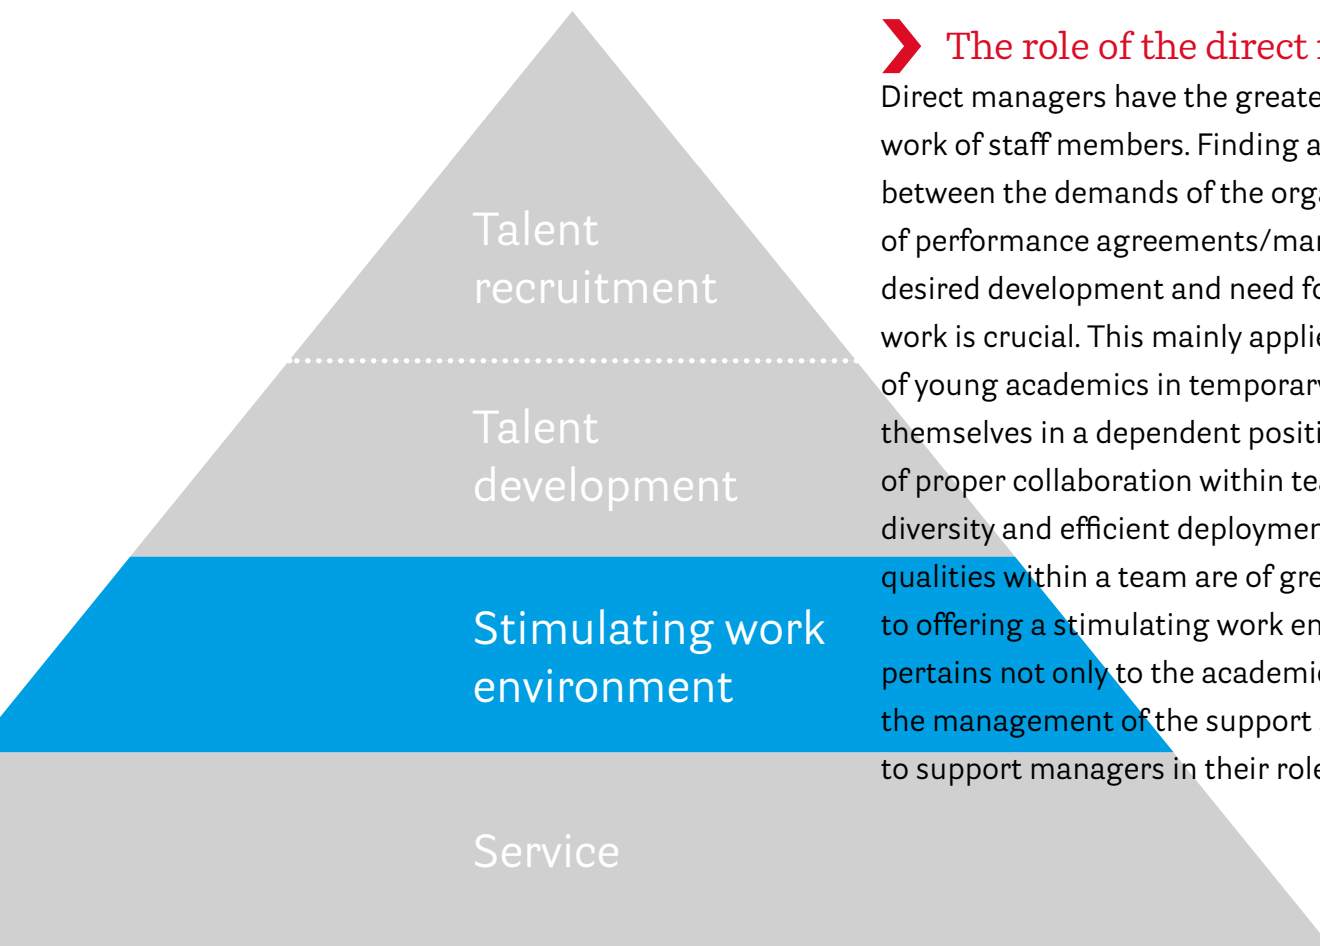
Talent recruitment

Talent development

Stimulating work environment

Service

The role of the direct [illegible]

Direct managers have the greate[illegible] work of staff members. Finding a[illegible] between the demands of the org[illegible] of performance agreements/ma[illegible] desired development and need f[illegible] work is crucial. This mainly appli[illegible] of young academics in temporar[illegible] themselves in a dependent positi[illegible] of proper collaboration within te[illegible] diversity and efficient deploymen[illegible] qualities within a team are of gre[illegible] to offering a stimulating work en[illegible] pertains not only to the academi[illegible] the management of the support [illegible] to support managers in their rol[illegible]